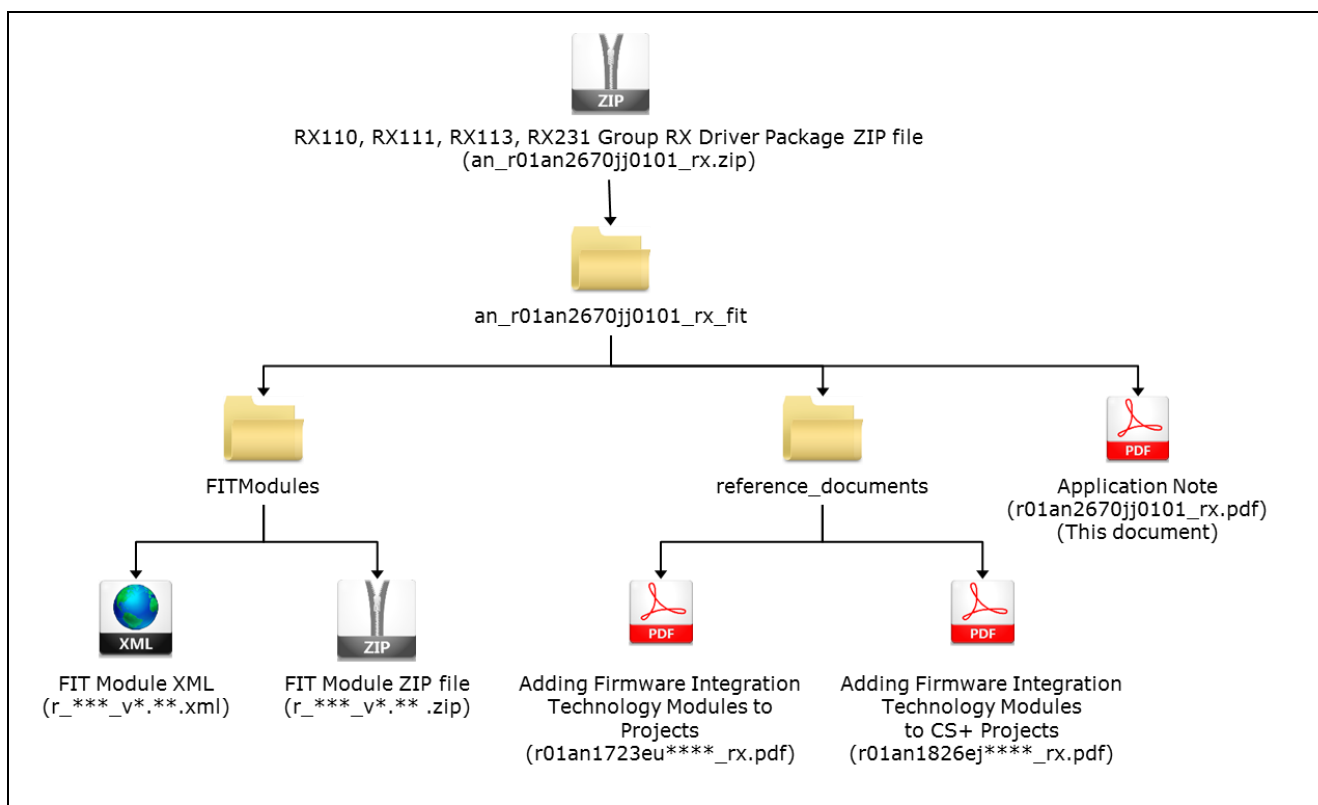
ZIP

RX110, RX111, RX113, RX231 Group RX Driver Package ZIP file
(an_r01an2670jj0101_rx.zip)

an_r01an2670jj0101_rx_fit

FITModules

reference_documents

PDF

Application Note
(r01an2670jj0101_rx.pdf)
(This document)

XML

FIT Module XML
(r_***_v*.**.xml)

ZIP

FIT Module ZIP file
(r_***_v*.** .zip)

PDF

Adding Firmware Integration Technology Modules to Projects
(r01an1723eu****_rx.pdf)

PDF

Adding Firmware Integration Technology Modules to CS+ Projects
(r01an1826ej****_rx.pdf)